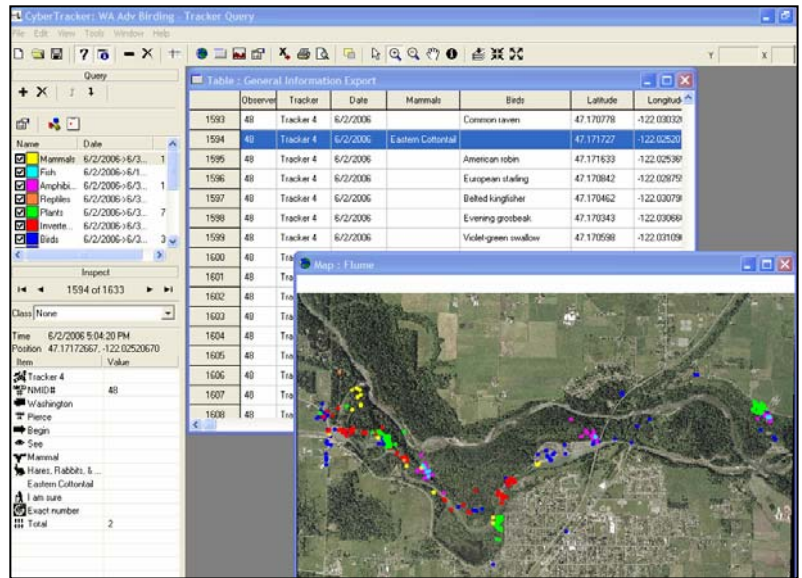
CyberTracker: WA Adv Birding - Tracker Query

File Edit View Tools Window Help

Y X

Query

Name | Date
Mammals 6/2/2006->6/3... 1
Fish 6/2/2006->6/1...
Amphibi... 6/2/2006->6/3... 1
Reptiles 6/2/2006->6/3...
Plants 6/2/2006->6/3... 7
Inverte... 6/2/2006->6/3...
Birds 6/2/2006->6/3... 3

Inspect

1594 of 1633

Class None

Time 6/2/2006 5:04:20 PM
Position 47.17172667, -122.02520670

| Item | Value |
|---|---|
| Tracker 4 | |
| NMID# | 48 |
| Washington | |
| Pierce | |
| Begin | |
| See | |
| Mammal | |
| Hares, Rabbits, & ... | |
| Eastern Cottontail | |
| I am sure | |
| Exact number | |
| Total | 2 |

Table : General Information Export

| | Observer | Tracker | Date | Mammals | Birds | Latitude | Longitude |
|---|---|---|---|---|---|---|---|
| 1593 | 48 | Tracker 4 | 6/2/2006 | | Common raven | 47.170778 | -122.03032 |
| 1594 | 48 | Tracker 4 | 6/2/2006 | Eastern Cottontail | | 47.171727 | -122.02520 |
| 1595 | 48 | Tracker 4 | 6/2/2006 | | American robin | 47.171633 | -122.02536 |
| 1596 | 48 | Tracker 4 | 6/2/2006 | | European starling | 47.170842 | -122.02875 |
| 1597 | 48 | Tracker 4 | 6/2/2006 | | Belted kingfisher | 47.170462 | -122.03079 |
| 1598 | 48 | Tracker 4 | 6/2/2006 | | Evening grosbeak | 47.170343 | -122.03068 |
| 1599 | 48 | Tracker 4 | 6/2/2006 | | Violet-green swallow | 47.170598 | -122.03109 |
| 1600 | 48 | Tra | | | | | |
| 1601 | 48 | Tra | | | | | |
| 1602 | 48 | Tra | | | | | |
| 1603 | 48 | Tra | | | | | |
| 1604 | 48 | Tra | | | | | |
| 1605 | 48 | Tra | | | | | |
| 1606 | 48 | Tra | | | | | |
| 1607 | 48 | Tra | | | | | |
| 1608 | 48 | Tra | | | | | |

Map : Flume